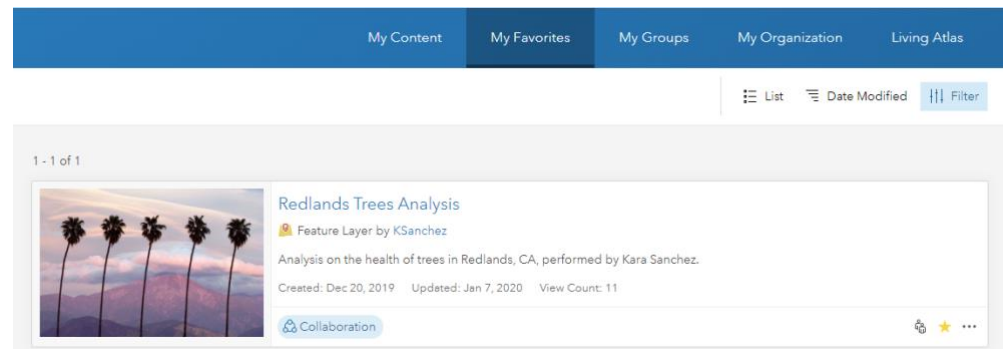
My Content | My Favorites | My Groups | My Organization | Living Atlas

List | Date Modified | Filter

1 - 1 of 1

Redlands Trees Analysis

Feature Layer by KSanchez

Analysis on the health of trees in Redlands, CA, performed by Kara Sanchez.

Created: Dec 20, 2019 Updated: Jan 7, 2020 View Count: 11

Collaboration